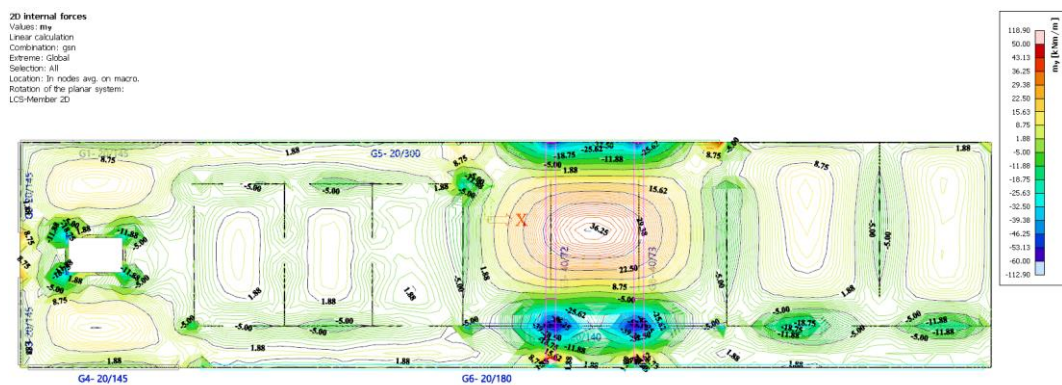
2D internal forces
Values: $m_y$
Linear calculation
Combination: gsn
Extreme: Global
Selection: All
Location: In nodes avg. on macro.
Rotation of the planar system:
LCS-Member 2D

$m_y$ [kNm/m]
118.90
50.00
43.13
36.25
29.38
22.50
15.63
8.75
1.88
-5.00
-11.88
-18.75
-25.63
-32.50
-39.38
-46.25
-53.13
-60.00
-112.90

G1- 20/145
G5- 20/300
G4- 20/145
G6- 20/180
X
8.75
1.88
-5.00
-11.88
-18.75
-25.62
15.62
22.50
36.25
40/72
40/73
40/140
20/145
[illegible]